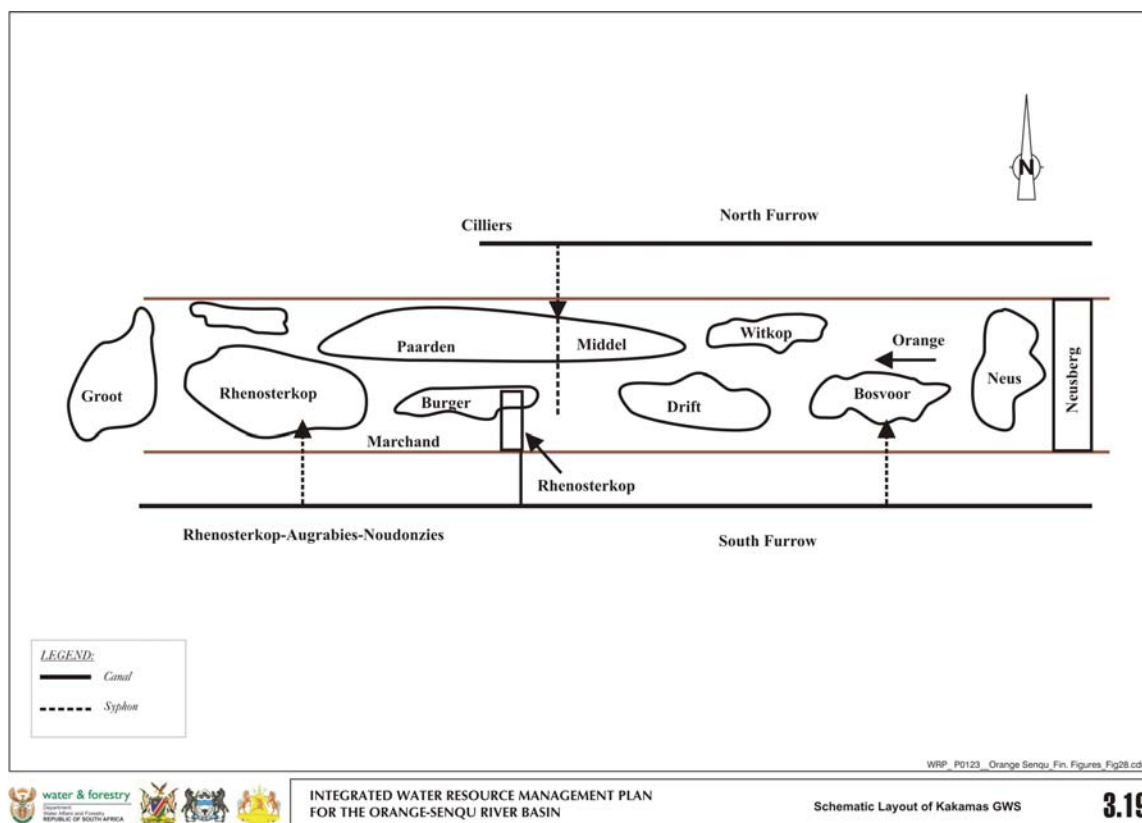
N

Cilliers

North Furrow

Paarden

Middel

Witkop

Orange

Groot

Rhenosterkop

Burger

Drift

Bosvoor

Neus

Neusberg

Marchand

Rhenosterkop

Rhenosterkop-Augrabies-Noudonzies

South Furrow

LEGEND:
Canal
Syphon

WRP_P0123_Orange Senqu_Fin. Figures_Fig28.cd

water & forestry
Department:
Water Affairs and Forestry
REPUBLIC OF SOUTH AFRICA

INTEGRATED WATER RESOURCE MANAGEMENT PLAN
FOR THE ORANGE-SENQU RIVER BASIN

Schematic Layout of Kakamas GWS

3.19